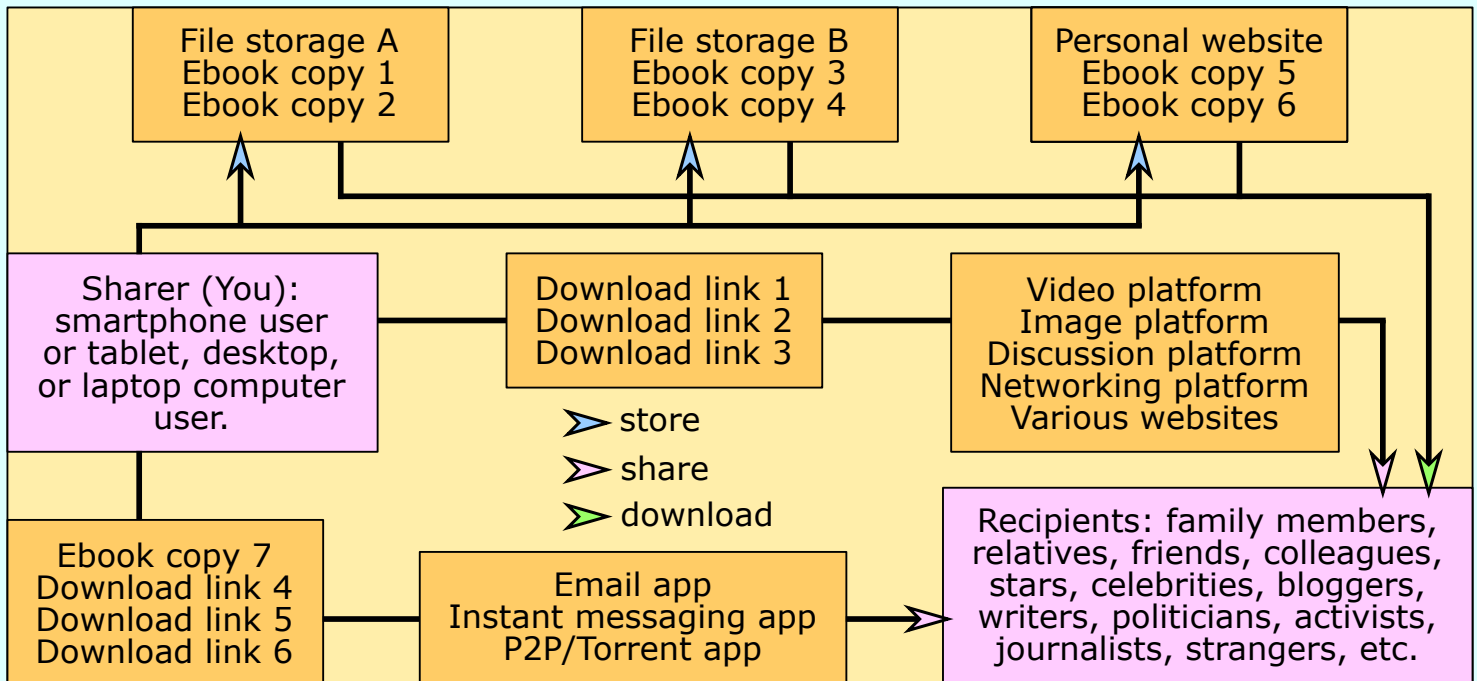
File storage A
Ebook copy 1
Ebook copy 2

File storage B
Ebook copy 3
Ebook copy 4

Personal website
Ebook copy 5
Ebook copy 6

Sharer (You): smartphone user or tablet, desktop, or laptop computer user.

Download link 1
Download link 2
Download link 3

Video platform
Image platform
Discussion platform
Networking platform
Various websites

store
share
download

Ebook copy 7
Download link 4
Download link 5
Download link 6

Email app
Instant messaging app
P2P/Torrent app

Recipients: family members, relatives, friends, colleagues, stars, celebrities, bloggers, writers, politicians, activists, journalists, strangers, etc.